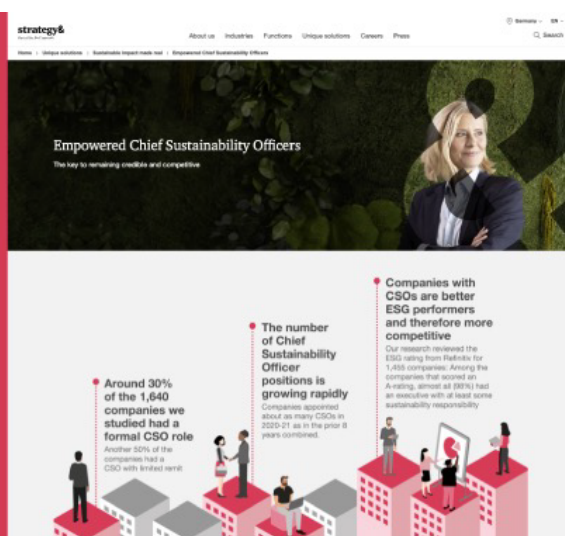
strategy&
Part of the PwC network

About us Industries Functions Unique solutions Careers Press

Germany EN

Search

Home | Unique solutions | Sustainable impact made real | Empowered Chief Sustainability Officers

Empowered Chief Sustainability Officers

The key to remaining credible and competitive

Around 30% of the 1,640 companies we studied had a formal CSO role

Another 50% of the companies had a CSO with limited remit

The number of Chief Sustainability Officer positions is growing rapidly

Companies appointed about as many CSOs in 2020-21 as in the prior 8 years combined

Companies with CSOs are better ESG performers and therefore more competitive

Our research reviewed the ESG rating from Refinitiv for 1,455 companies: Among the companies that scored an A-rating, almost all (96%) had an executive with at least some sustainability responsibility